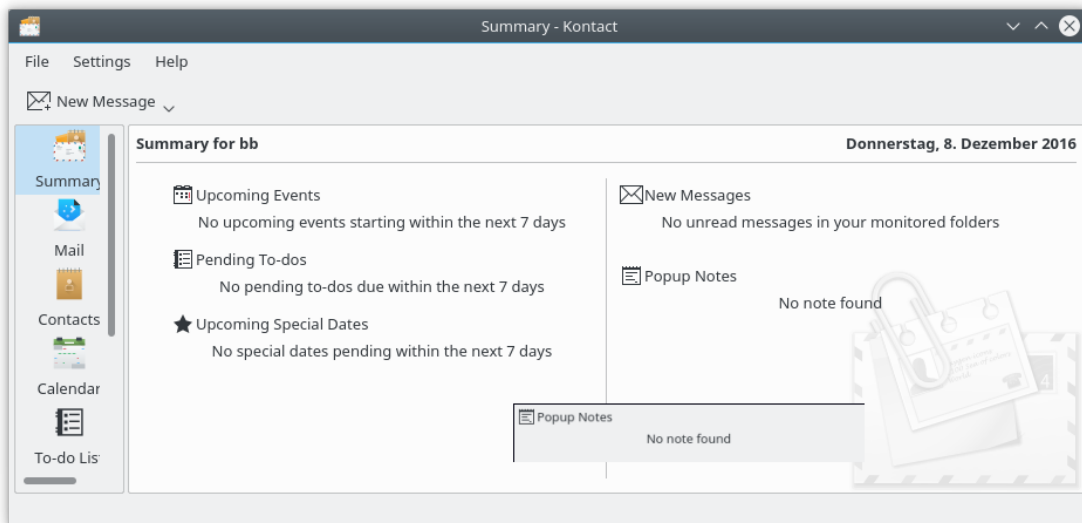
Summary - Kontact

File Settings Help

New Message

Summary
Mail
Contacts
Calendar
To-do List

Summary for bb

Donnerstag, 8. Dezember 2016

Upcoming Events
No upcoming events starting within the next 7 days

Pending To-dos
No pending to-dos due within the next 7 days

Upcoming Special Dates
No special dates pending within the next 7 days

New Messages
No unread messages in your monitored folders

Popup Notes
No note found

Popup Notes
No note found